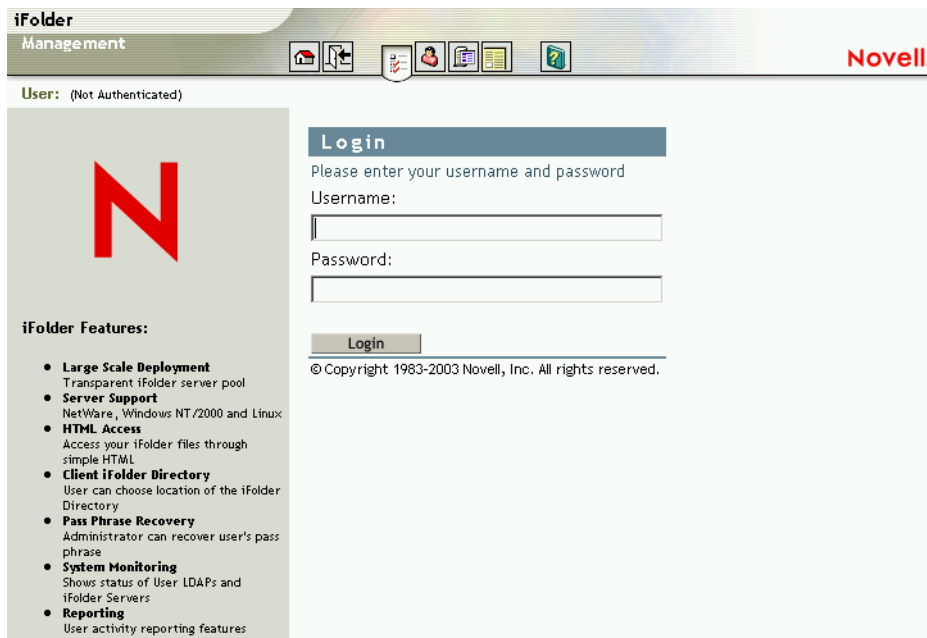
iFolder
Management

Novell

User: (Not Authenticated)

Login
Please enter your username and password
Username:

Password:

Login

© Copyright 1983-2003 Novell, Inc. All rights reserved.

iFolder Features:

- **Large Scale Deployment**
  Transparent iFolder server pool
- **Server Support**
  NetWare, Windows NT/2000 and Linux
- **HTML Access**
  Access your iFolder files through simple HTML
- **Client iFolder Directory**
  User can choose location of the iFolder Directory
- **Pass Phrase Recovery**
  Administrator can recover user's pass phrase
- **System Monitoring**
  Shows status of User LDAPs and iFolder Servers
- **Reporting**
  User activity reporting features